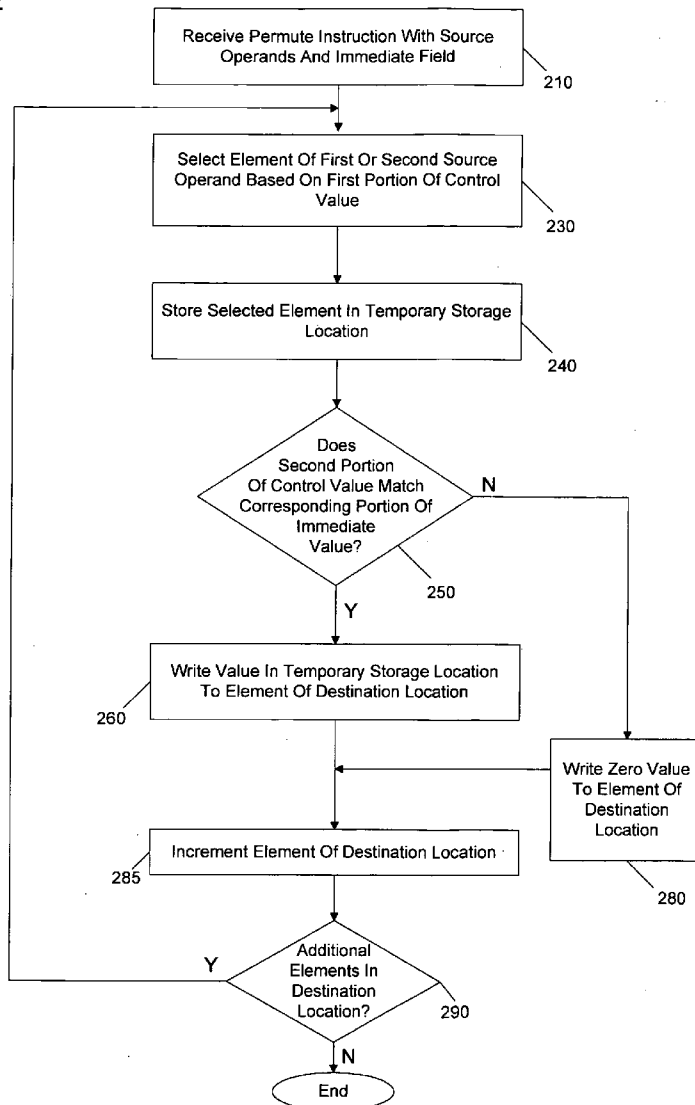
Receive Permute Instruction With Source Operands And Immediate Field

210

Select Element Of First Or Second Source Operand Based On First Portion Of Control Value

230

Store Selected Element In Temporary Storage Location

240

Does Second Portion Of Control Value Match Corresponding Portion Of Immediate Value?

N

250

Y

Write Value In Temporary Storage Location To Element Of Destination Location

260

Write Zero Value To Element Of Destination Location

Increment Element Of Destination Location

285

280

Y

Additional Elements In Destination Location?

290

N

End